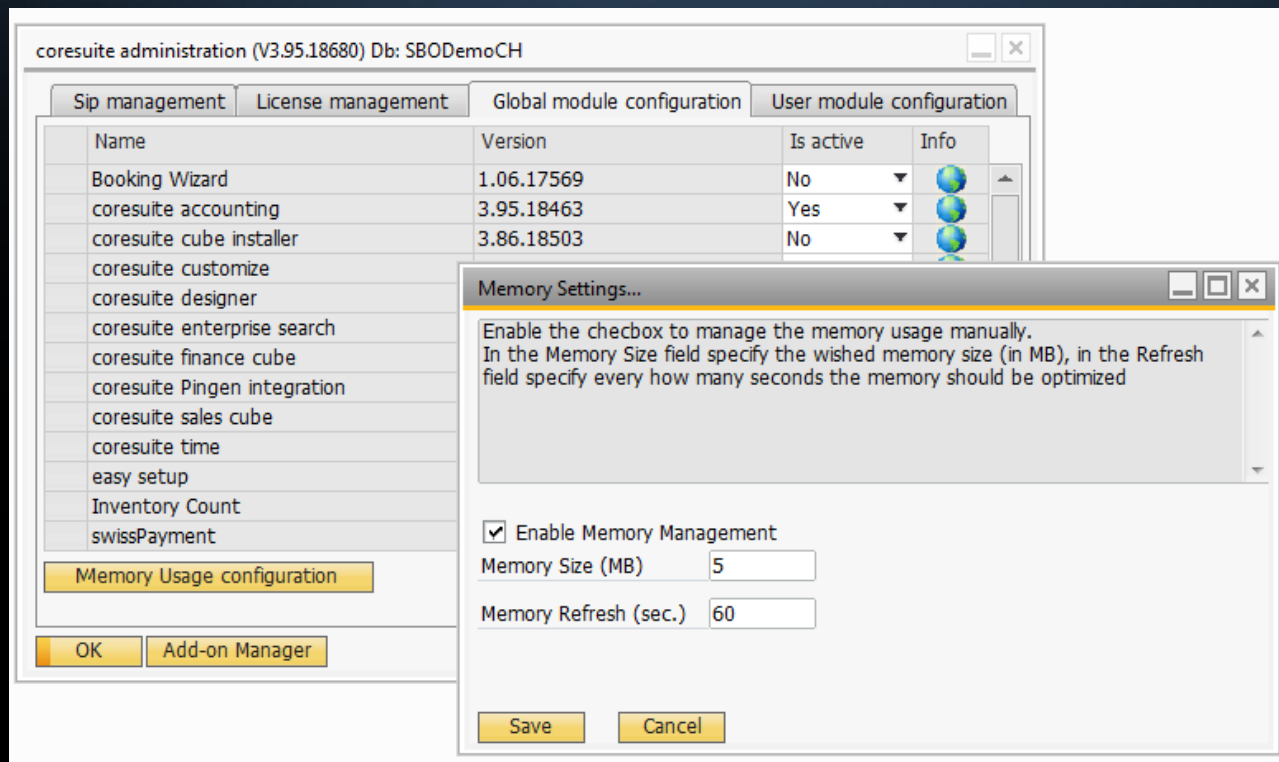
coresuite administration (V3.95.18680) Db: SBODemoCH

Sip management | License management | Global module configuration | User module configuration

| | Name | Version | Is active | Info |
|---|---|---|---|---|
| | Booking Wizard | 1.06.17569 | No | |
| | coresuite accounting | 3.95.18463 | Yes | |
| | coresuite cube installer | 3.86.18503 | No | |
| | coresuite customize | | | |
| | coresuite designer | | | |
| | coresuite enterprise search | | | |
| | coresuite finance cube | | | |
| | coresuite Pingen integration | | | |
| | coresuite sales cube | | | |
| | coresuite time | | | |
| | easy setup | | | |
| | Inventory Count | | | |
| | swissPayment | | | |

Memory Usage configuration

OK Add-on Manager

Memory Settings...

Enable the checbox to manage the memory usage manually.
In the Memory Size field specify the wished memory size (in MB), in the Refresh field specify every how many seconds the memory should be optimized

Enable Memory Management

Memory Size (MB) 5

Memory Refresh (sec.) 60

Save Cancel